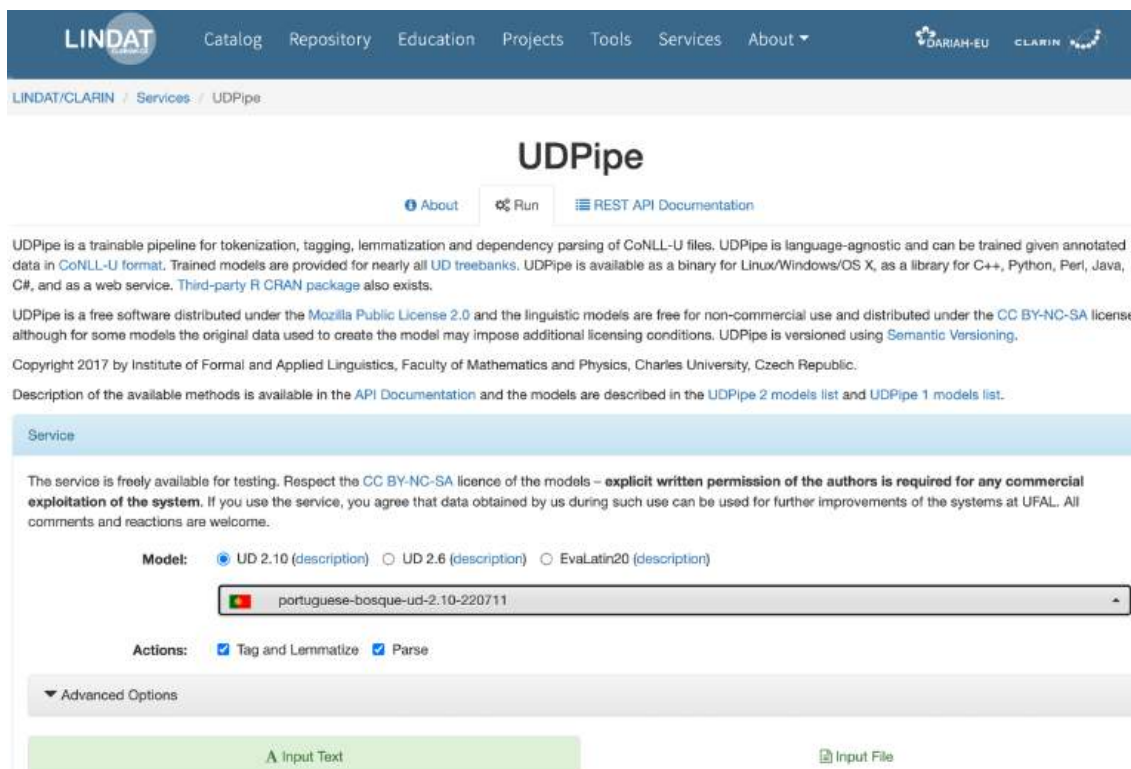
LINDAT Catalog Repository Education Projects Tools Services About ▾ DARIAH-EU CLARIN

LINDAT/CLARIN / Services / UDPipe

UDPipe

About Run REST API Documentation

UDPipe is a trainable pipeline for tokenization, tagging, lemmatization and dependency parsing of CoNLL-U files. UDPipe is language-agnostic and can be trained given annotated data in CoNLL-U format. Trained models are provided for nearly all UD treebanks. UDPipe is available as a binary for Linux/Windows/OS X, as a library for C++, Python, Perl, Java, C#, and as a web service. Third-party R CRAN package also exists.

UDPipe is a free software distributed under the Mozilla Public License 2.0 and the linguistic models are free for non-commercial use and distributed under the CC BY-NC-SA license although for some models the original data used to create the model may impose additional licensing conditions. UDPipe is versioned using Semantic Versioning.

Copyright 2017 by Institute of Formal and Applied Linguistics, Faculty of Mathematics and Physics, Charles University, Czech Republic.

Description of the available methods is available in the API Documentation and the models are described in the UDPipe 2 models list and UDPipe 1 models list.

Service

The service is freely available for testing. Respect the CC BY-NC-SA licence of the models – explicit written permission of the authors is required for any commercial exploitation of the system. If you use the service, you agree that data obtained by us during such use can be used for further improvements of the systems at UFAL. All comments and reactions are welcome.

Model: UD 2.10 (description) UD 2.6 (description) EvaLatin20 (description)

portuguese-bosque-ud-2.10-220711

Actions: Tag and Lemmatize Parse

Advanced Options

Input Text

Input File